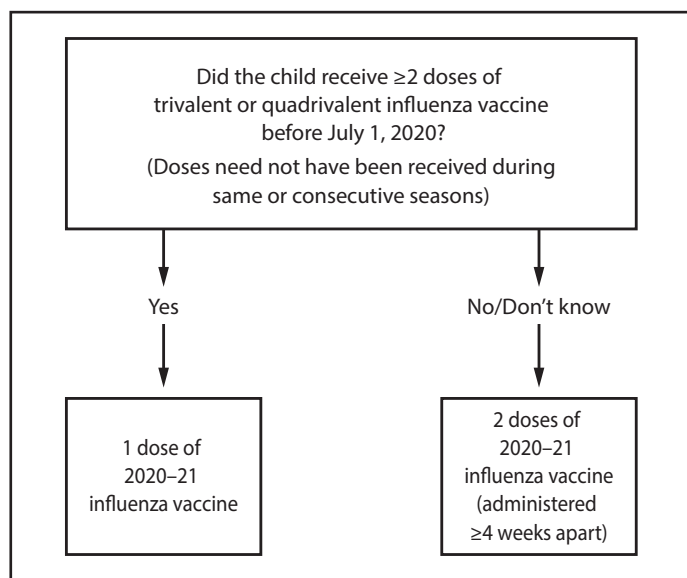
Did the child receive ≥2 doses of trivalent or quadrivalent influenza vaccine before July 1, 2020?

(Doses need not have been received during same or consecutive seasons)

Yes

No/Don't know

1 dose of 2020–21 influenza vaccine

2 doses of 2020–21 influenza vaccine (administered ≥4 weeks apart)